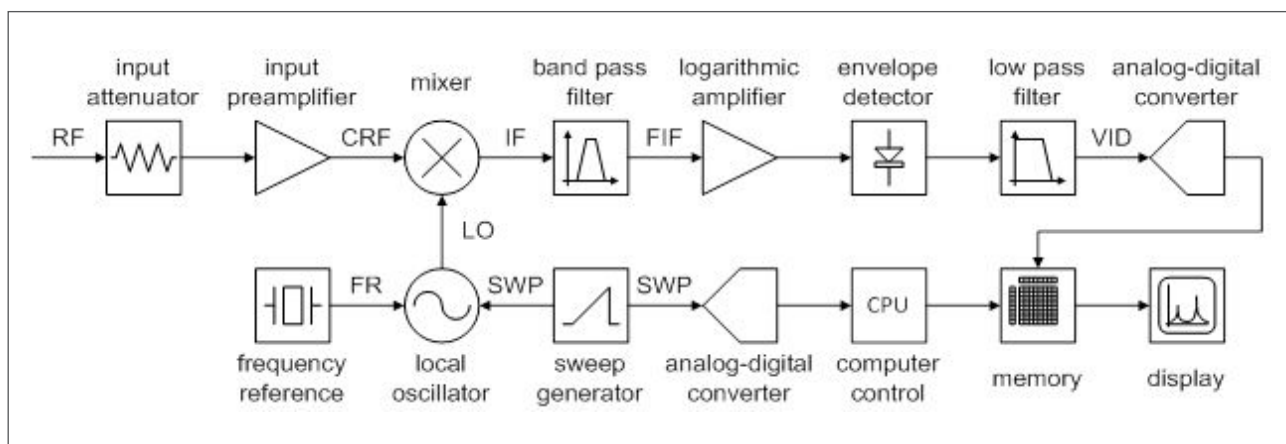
input attenuator

input preamplifier

mixer

band pass filter

logarithmic amplifier

envelope detector

low pass filter

analog-digital converter

RF

CRF

IF

FIF

VID

LO

FR

SWP

SWP

CPU

frequency reference

local oscillator

sweep generator

analog-digital converter

computer control

memory

display